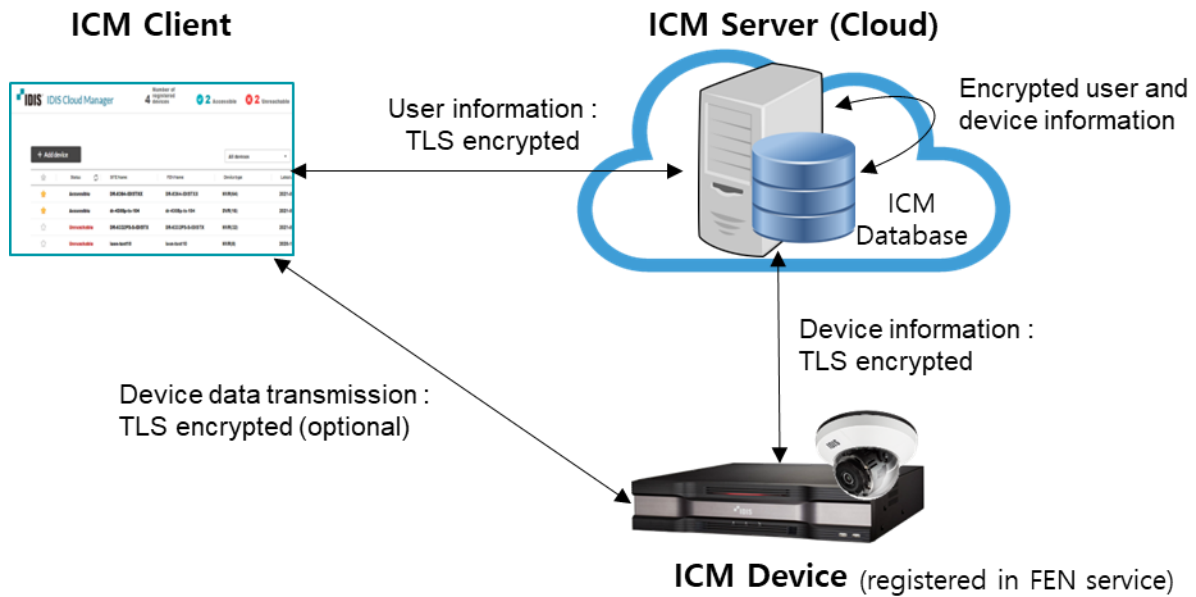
ICM Client

ICM Server (Cloud)

IDIS IDIS Cloud Manager 4 Number of registered devices 2 Accessible 2 Unreachable

+ Add device

All devices

| | Status | | DTS Name | FEN Name | Device type | Lates |
|---|---|---|---|---|---|---|
| | Accessible | | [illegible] | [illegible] | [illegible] | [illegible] |
| | Accessible | | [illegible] | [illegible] | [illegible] | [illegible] |
| | Unreachable | | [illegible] | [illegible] | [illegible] | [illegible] |
| | Unreachable | | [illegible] | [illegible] | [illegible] | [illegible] |

User information : TLS encrypted

Encrypted user and device information

ICM Database

Device information : TLS encrypted

Device data transmission : TLS encrypted (optional)

IDIS

ICM Device (registered in FEN service)